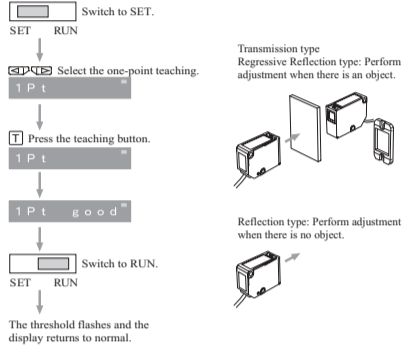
Switch to SET.
SET RUN

Select the one-point teaching.
1Pt

T Press the teaching button.
1Pt

1Pt good

Switch to RUN.
SET RUN

The threshold flashes and the display returns to normal.

Transmission type
Regressive Reflection type: Perform adjustment when there is an object.

Reflection type: Perform adjustment when there is no object.